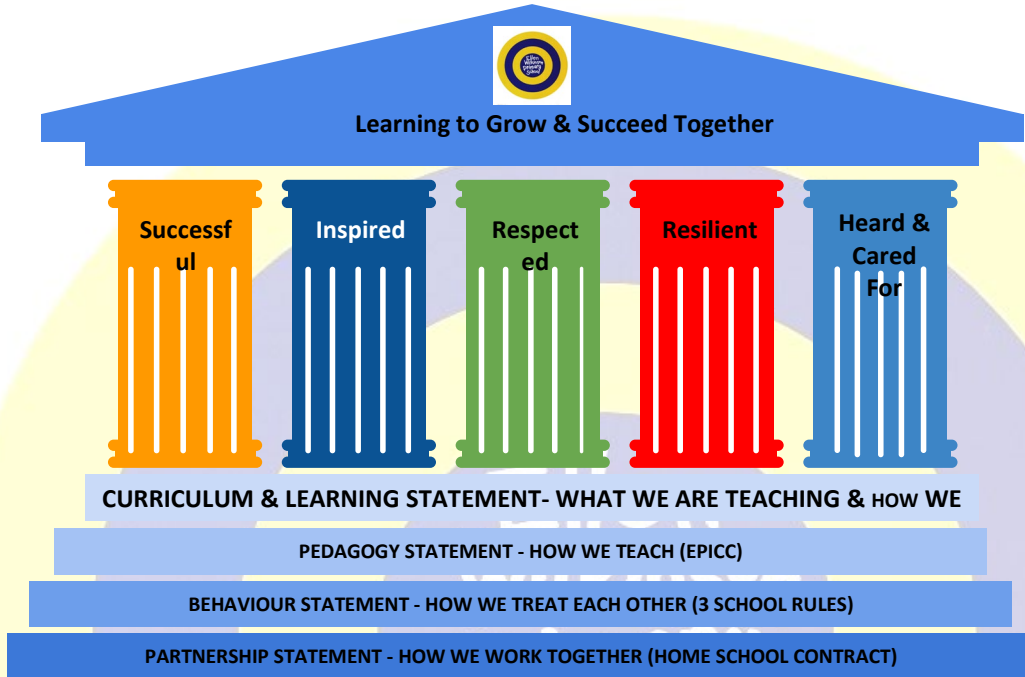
Learning to Grow & Succeed Together

Successful

Inspired

Respected

Resilient

Heard & Cared For

CURRICULUM & LEARNING STATEMENT- WHAT WE ARE TEACHING & HOW WE

PEDAGOGY STATEMENT - HOW WE TEACH (EPICC)

BEHAVIOUR STATEMENT - HOW WE TREAT EACH OTHER (3 SCHOOL RULES)

PARTNERSHIP STATEMENT - HOW WE WORK TOGETHER (HOME SCHOOL CONTRACT)